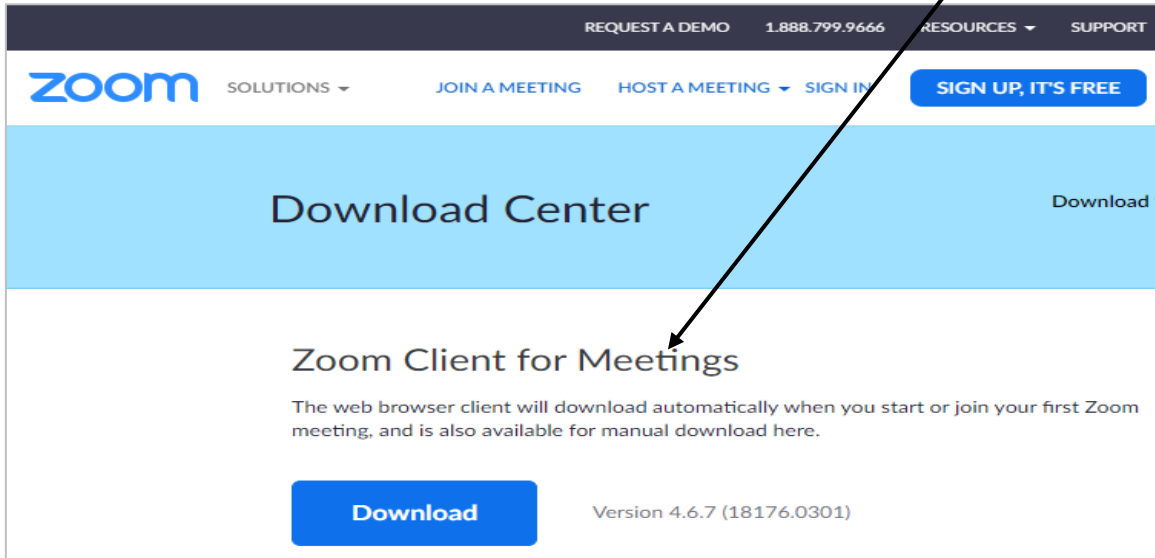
REQUEST A DEMO 1.888.799.9666 RESOURCES SUPPORT

zoom SOLUTIONS JOIN A MEETING HOST A MEETING SIGN IN SIGN UP, IT'S FREE

Download Center

Download

Zoom Client for Meetings

The web browser client will download automatically when you start or join your first Zoom meeting, and is also available for manual download here.

Download

Version 4.6.7 (18176.0301)